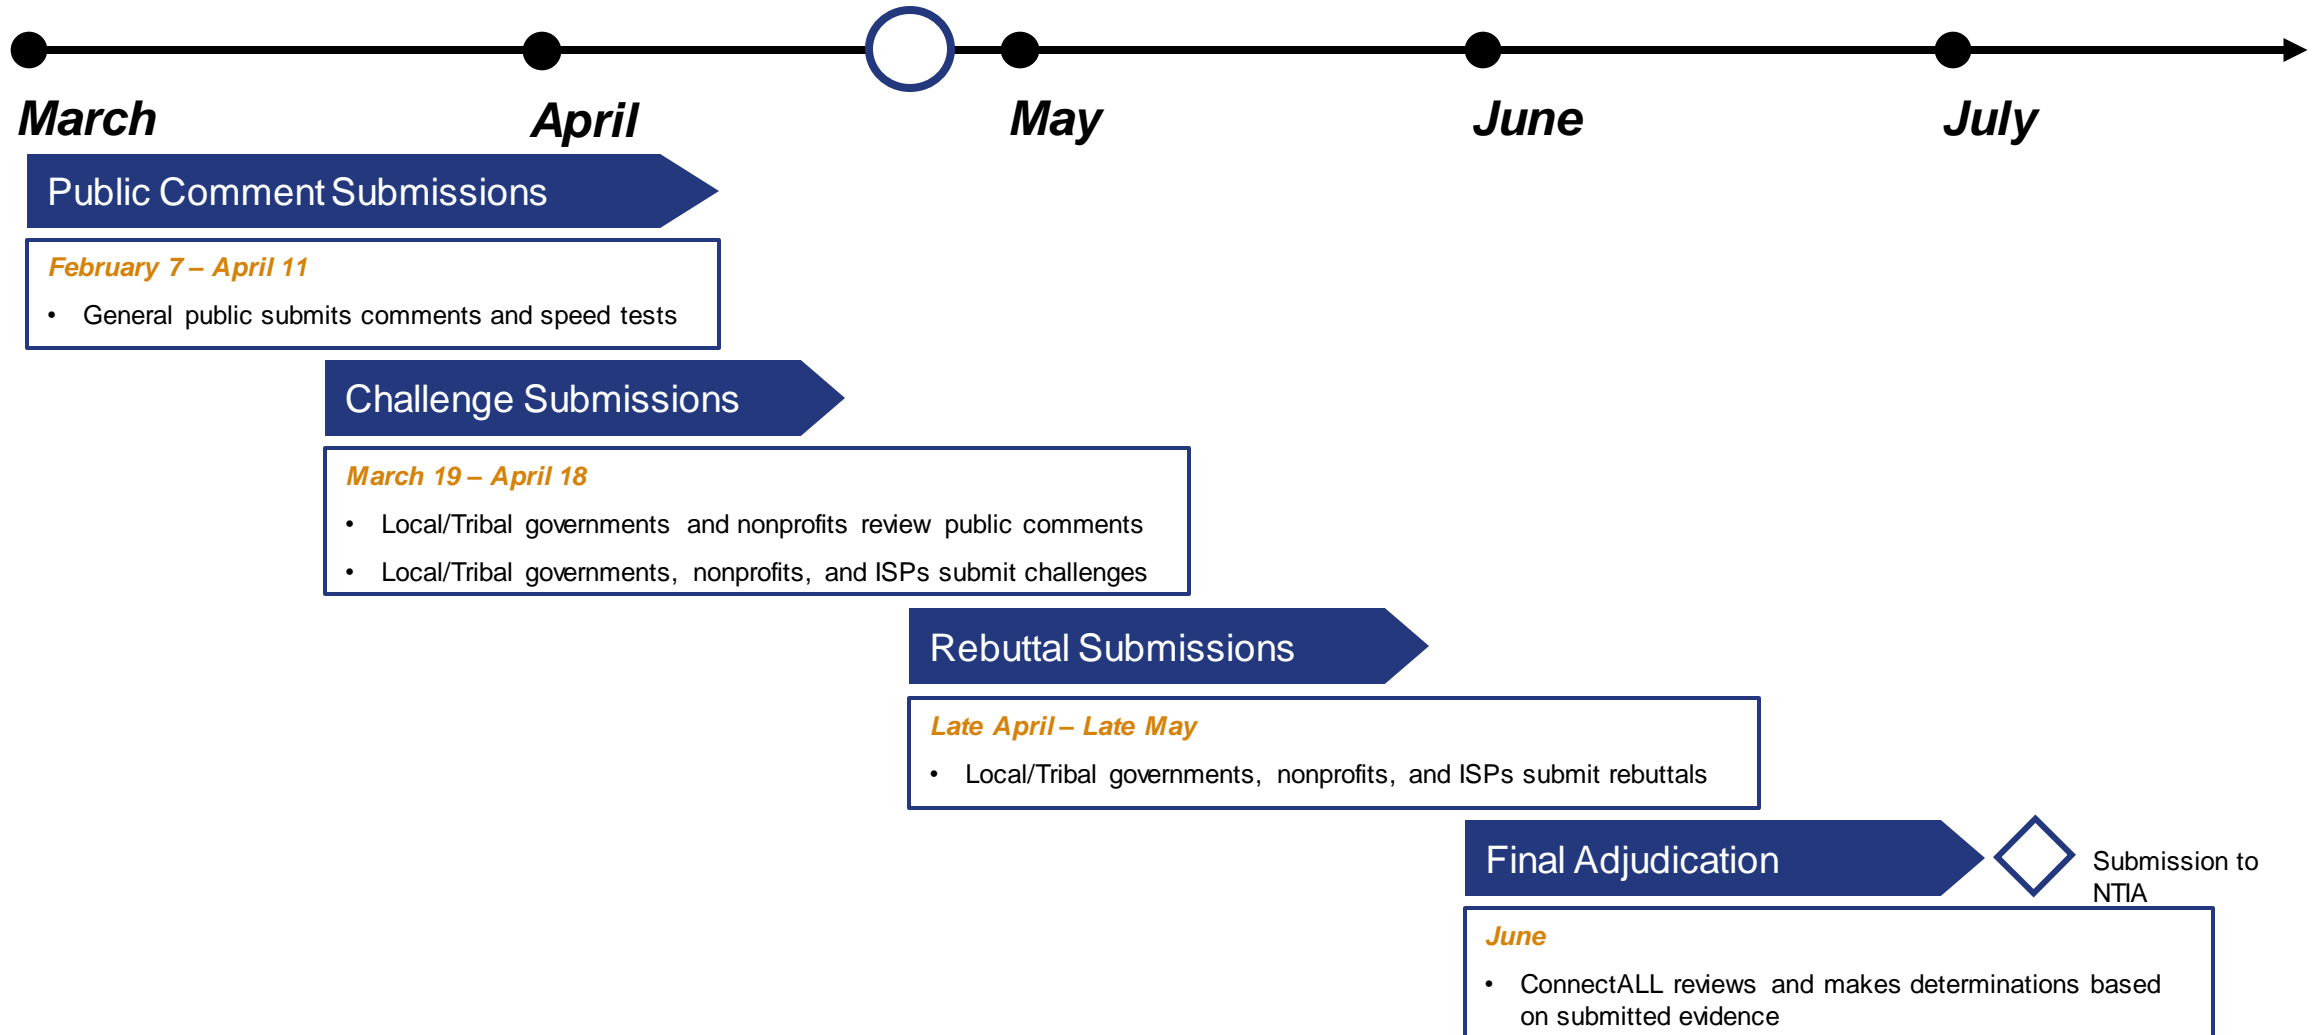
March April May June July

Public Comment Submissions

February 7 – April 11

• General public submits comments and speed tests

Challenge Submissions

March 19 – April 18

• Local/Tribal governments and nonprofits review public comments
• Local/Tribal governments, nonprofits, and ISPs submit challenges

Rebuttal Submissions

Late April – Late May

• Local/Tribal governments, nonprofits, and ISPs submit rebuttals

Final Adjudication

Submission to NTIA

June

• ConnectALL reviews and makes determinations based on submitted evidence